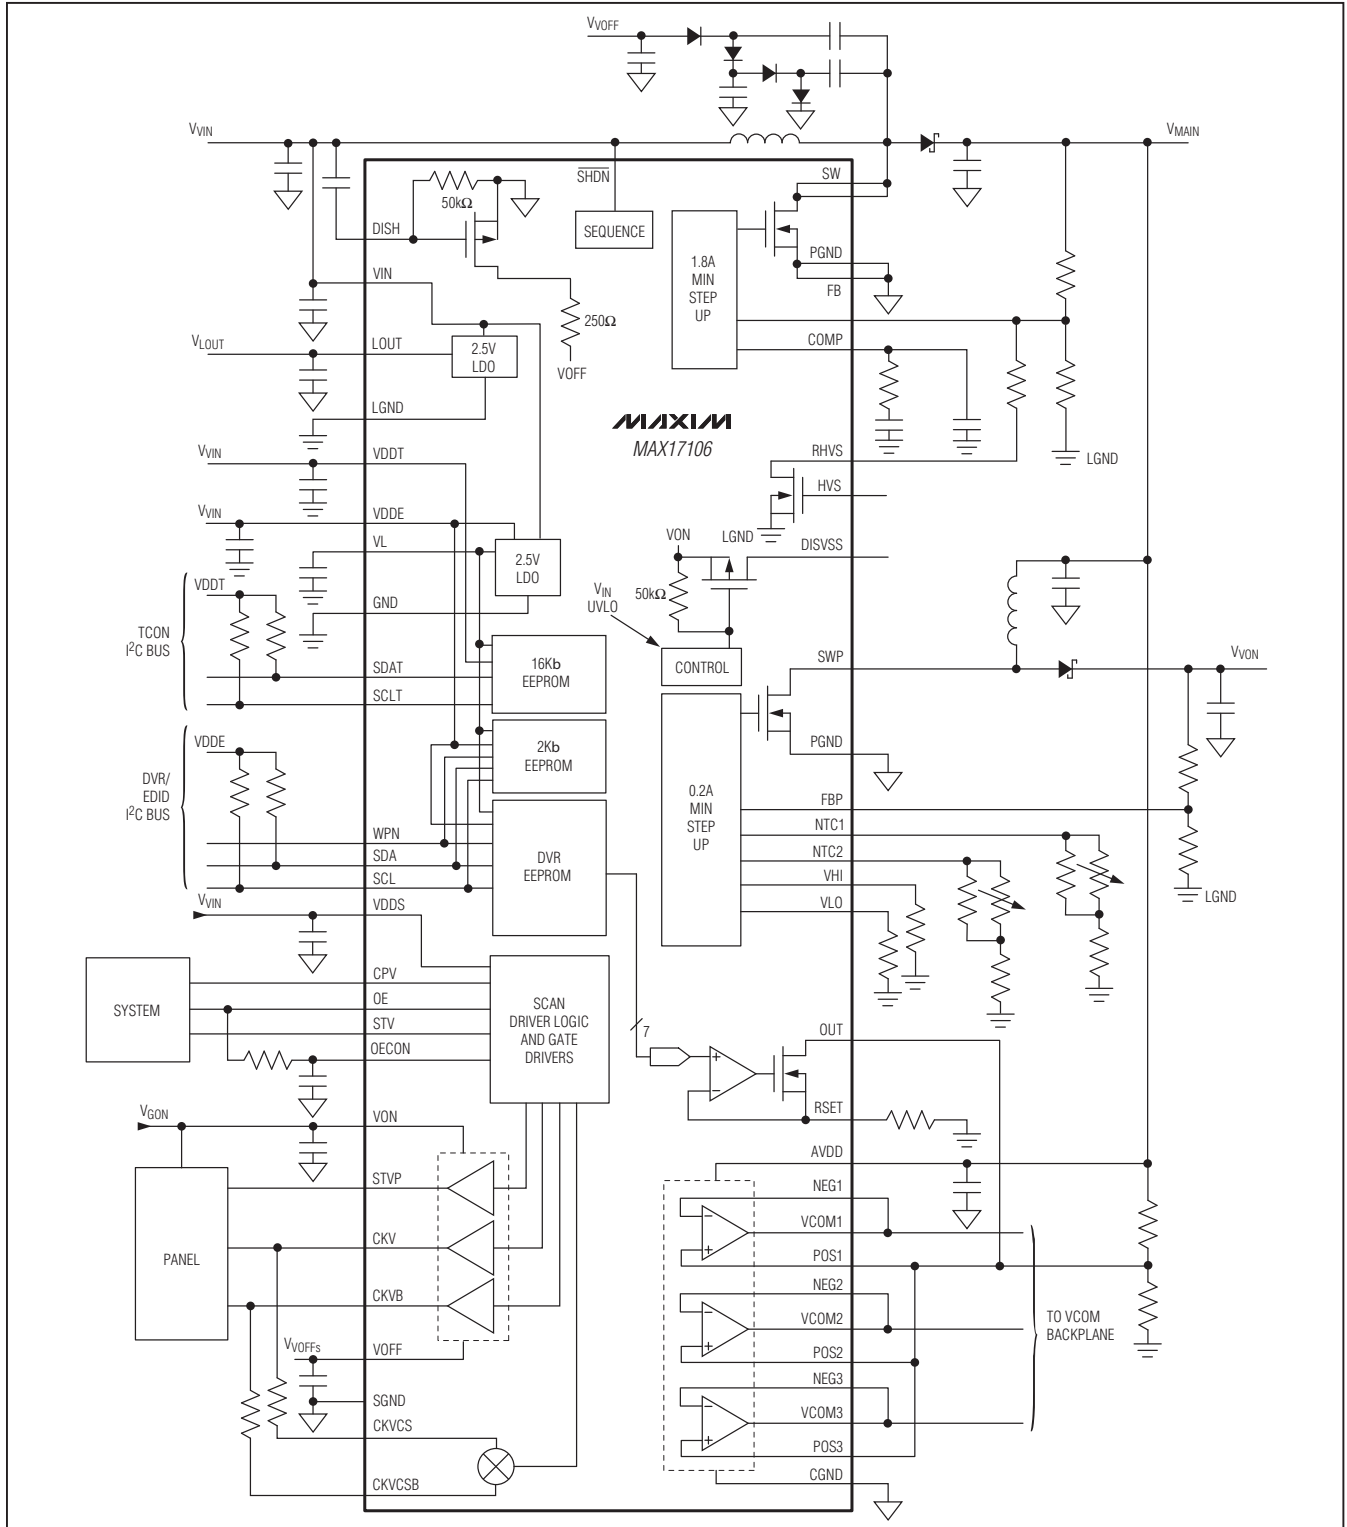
$V_{VOFF}$

$V_{VIN}$

$V_{MAIN}$

$\overline{SHDN}$

50kΩ

SW

DISH

SEQUENCE

1.8A MIN STEP UP

PGND

FB

VIN

250Ω

$V_{LOUT}$

LOUT

2.5V LDO

VOFF

COMP

LGND

MAXIM

MAX17106

$V_{VIN}$

VDDT

RHVS

LGND

HVS

$V_{VIN}$

VDDE

LGND

VON

DISVSS

VL

2.5V LDO

$V_{IN}$ UVLO

50kΩ

VDDT

GND

TCON $I^2C$ BUS

CONTROL

SWP

$V_{VON}$

SDAT

16Kb EEPROM

SCLT

VDDE

2Kb EEPROM

PGND

DVR/ EDID $I^2C$ BUS

0.2A MIN STEP UP

FBP

WPN

NTC1

SDA

DVR EEPROM

NTC2

SCL

VHI

$V_{VIN}$

VDDS

VLO

LGND

SYSTEM

CPV

OE

SCAN DRIVER LOGIC AND GATE DRIVERS

STV

OECON

7

OUT

RSET

$V_{GON}$

VON

AVDD

STVP

NEG1

PANEL

CKV

VCOM1

POS1

CKVB

NEG2

VCOM2

TO VCOM BACKPLANE

$V_{VOFFs}$

VOFF

POS2

SGND

NEG3

CKVCS

VCOM3

POS3

CKVCSB

CGND